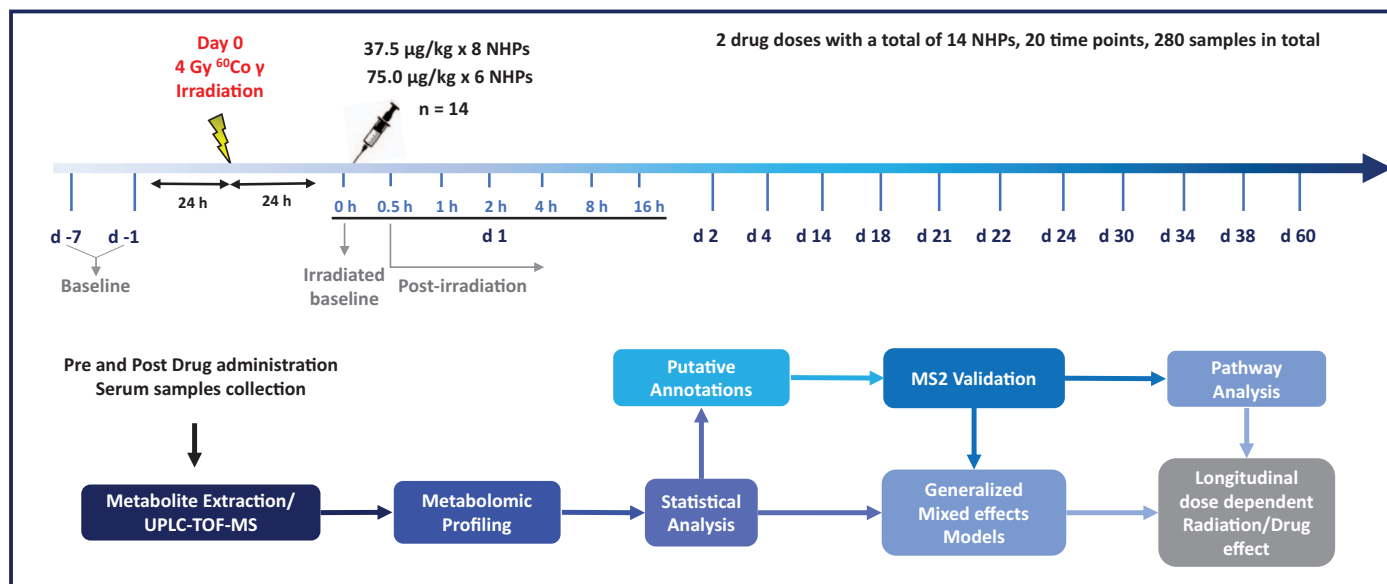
Day 0
4 Gy $^{60}$Co γ
Irradiation

37.5 μg/kg x 8 NHPs
75.0 μg/kg x 6 NHPs
n = 14

2 drug doses with a total of 14 NHPs, 20 time points, 280 samples in total

24 h
24 h

0 h 0.5 h 1 h 2 h 4 h 8 h 16 h

d -7 d -1
d 1
d 2 d 4 d 14 d 18 d 21 d 22 d 24 d 30 d 34 d 38 d 60

Baseline

Irradiated baseline

Post-irradiation

Pre and Post Drug administration
Serum samples collection

Putative Annotations

MS2 Validation

Pathway Analysis

Metabolite Extraction/ UPLC-TOF-MS

Metabolomic Profiling

Statistical Analysis

Generalized Mixed effects Models

Longitudinal dose dependent Radiation/Drug effect